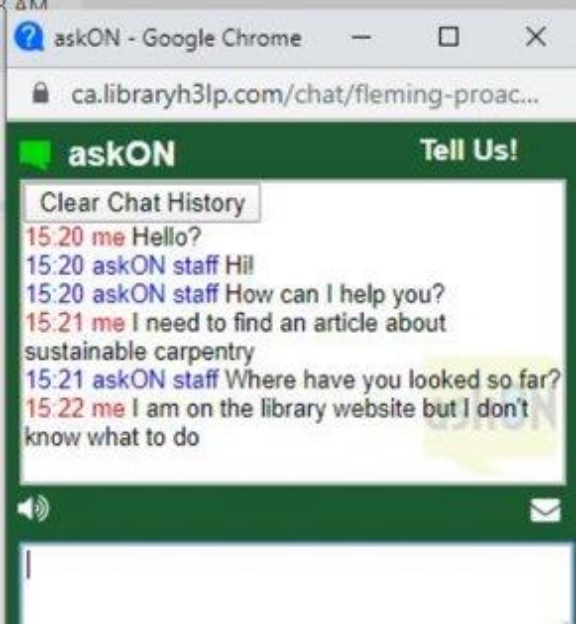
AM

askON - Google Chrome

ca.libraryh3lp.com/chat/fleming-proac...

askON

Tell Us!

Clear Chat History

15:20 me Hello?
15:20 askON staff Hi!
15:20 askON staff How can I help you?
15:21 me I need to find an article about sustainable carpentry
15:21 askON staff Where have you looked so far?
15:22 me I am on the library website but I don't know what to do